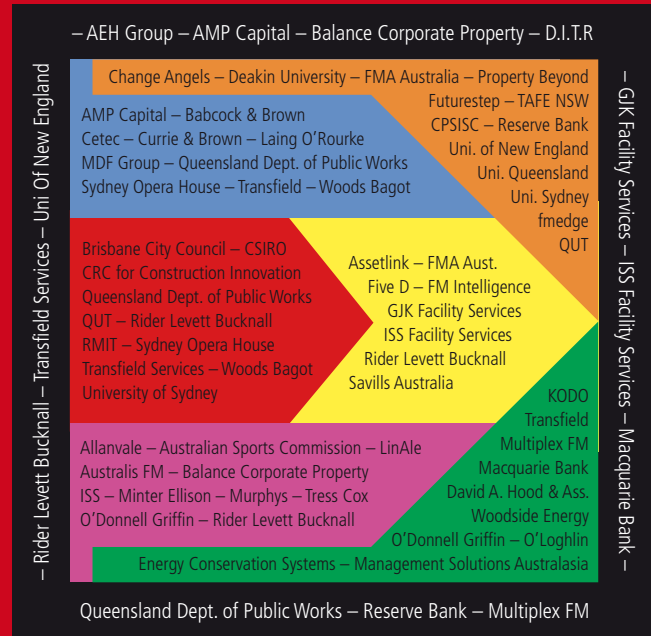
– AEH Group – AMP Capital – Balance Corporate Property – D.I.T.R

– Rider Levett Bucknall – Transfield Services – Uni Of New England

Change Angels – Deakin University – FMA Australia – Property Beyond
Futurestep – TAFE NSW
CPSISC – Reserve Bank
Uni. of New England
Uni. Queensland
Uni. Sydney
fmedge
QUT

AMP Capital – Babcock & Brown
Cetec – Currie & Brown – Laing O'Rourke
MDF Group – Queensland Dept. of Public Works
Sydney Opera House – Transfield – Woods Bagot

Brisbane City Council – CSIRO
CRC for Construction Innovation
Queensland Dept. of Public Works
QUT – Rider Levett Bucknall
RMIT – Sydney Opera House
Transfield Services – Woods Bagot
University of Sydney

Assetlink – FMA Aust.
Five D – FM Intelligence
GJK Facility Services
ISS Facility Services
Rider Levett Bucknall
Savills Australia

KODO
Transfield
Multiplex FM
Macquarie Bank
David A. Hood & Ass.
Woodside Energy
O'Donnell Griffin – O'Loghlin

Allanvale – Australian Sports Commission – LinAle
Australis FM – Balance Corporate Property
ISS – Minter Ellison – Murphys – Tress Cox
O'Donnell Griffin – Rider Levett Bucknall

Energy Conservation Systems – Management Solutions Australasia

– GJK Facility Services – ISS Facility Services – Macquarie Bank –

Queensland Dept. of Public Works – Reserve Bank – Multiplex FM